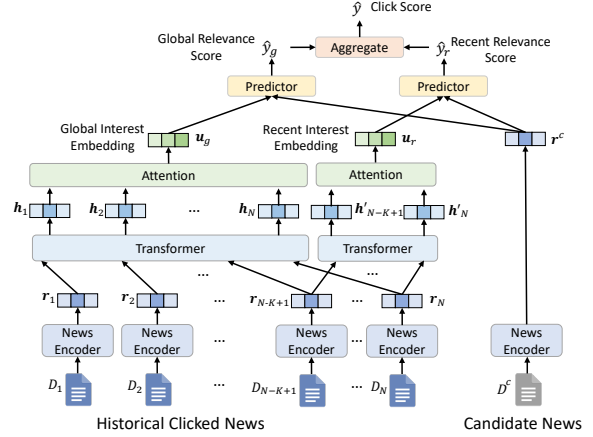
$\hat{y}$ Click Score

Global Relevance Score $\hat{y}_g$

Aggregate

$\hat{y}_r$ Recent Relevance Score

Predictor

Predictor

Global Interest Embedding $\boldsymbol{u}_g$

Recent Interest Embedding $\boldsymbol{u}_r$

$\boldsymbol{r}^c$

Attention

Attention

$\boldsymbol{h}_1$ $\boldsymbol{h}_2$ ... $\boldsymbol{h}_N$ $\boldsymbol{h'}_{N-K+1}$ $\boldsymbol{h'}_N$

Transformer

Transformer

... ...

$\boldsymbol{r}_1$ $\boldsymbol{r}_2$ ... $\boldsymbol{r}_{N-K+1}$ $\boldsymbol{r}_N$

News Encoder

News Encoder

...

News Encoder

...

News Encoder

News Encoder

$D_1$ $D_2$ ... $D_{N-K+1}$ ... $D_N$ $D^c$

Historical Clicked News

Candidate News